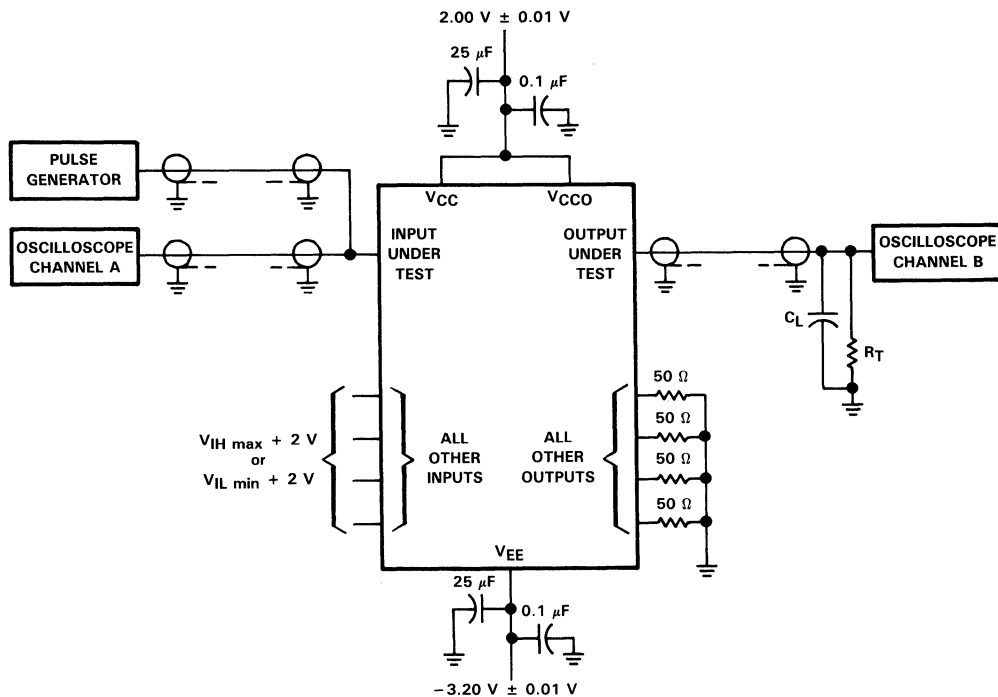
2.00 V ± 0.01 V

25 $\mu$F

0.1 $\mu$F

PULSE GENERATOR

OSCILLOSCOPE CHANNEL A

$V_{CC}$

$V_{CCO}$

INPUT UNDER TEST

OUTPUT UNDER TEST

OSCILLOSCOPE CHANNEL B

$C_L$

$R_T$

50 Ω

50 Ω

50 Ω

50 Ω

$V_{IH\ max}$ + 2 V or $V_{IL\ min}$ + 2 V

ALL OTHER INPUTS

ALL OTHER OUTPUTS

$V_{EE}$

25 $\mu$F

0.1 $\mu$F

−3.20 V ± 0.01 V